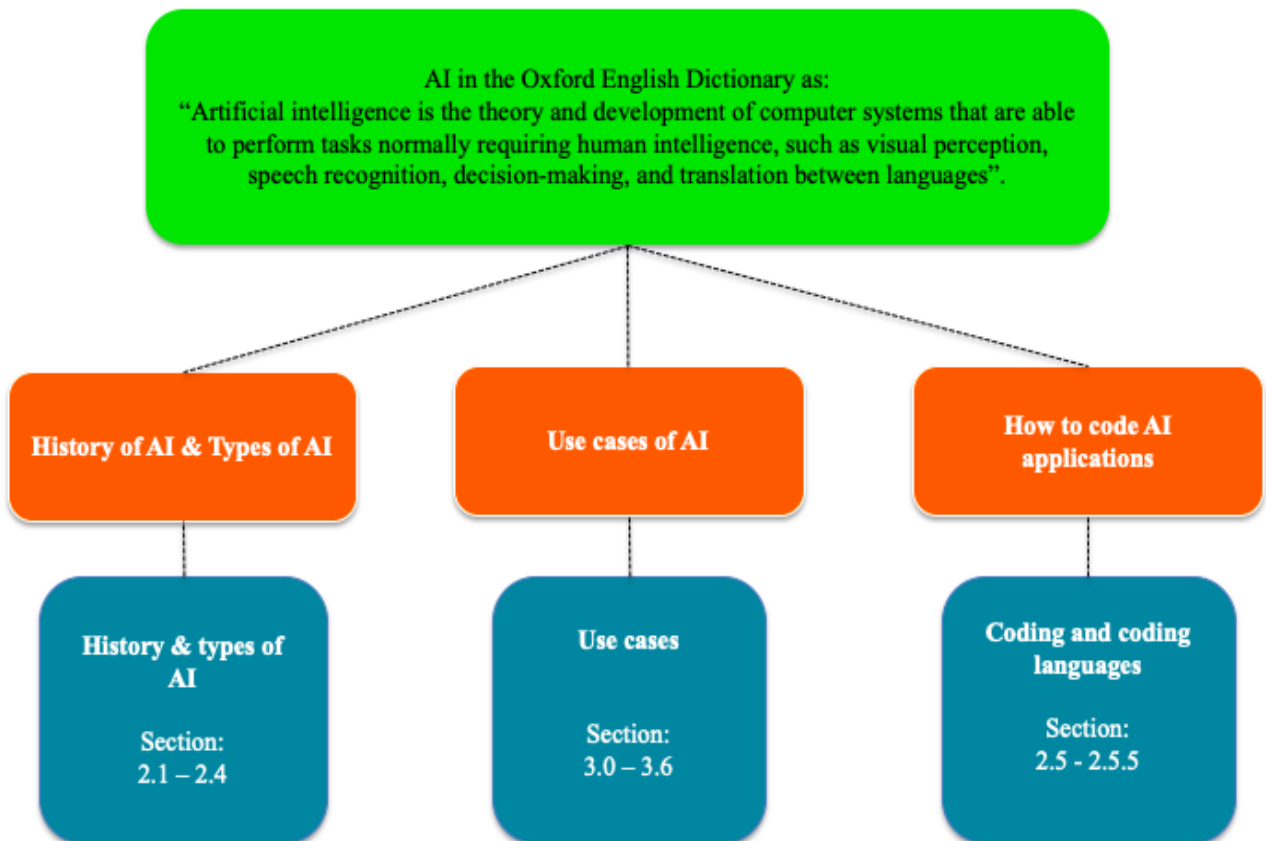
AI in the Oxford English Dictionary as:
“Artificial intelligence is the theory and development of computer systems that are able to perform tasks normally requiring human intelligence, such as visual perception, speech recognition, decision-making, and translation between languages”.

History of AI & Types of AI

Use cases of AI

How to code AI applications

History & types of AI

Section:
2.1 – 2.4

Use cases

Section:
3.0 – 3.6

Coding and coding languages

Section:
2.5 - 2.5.5